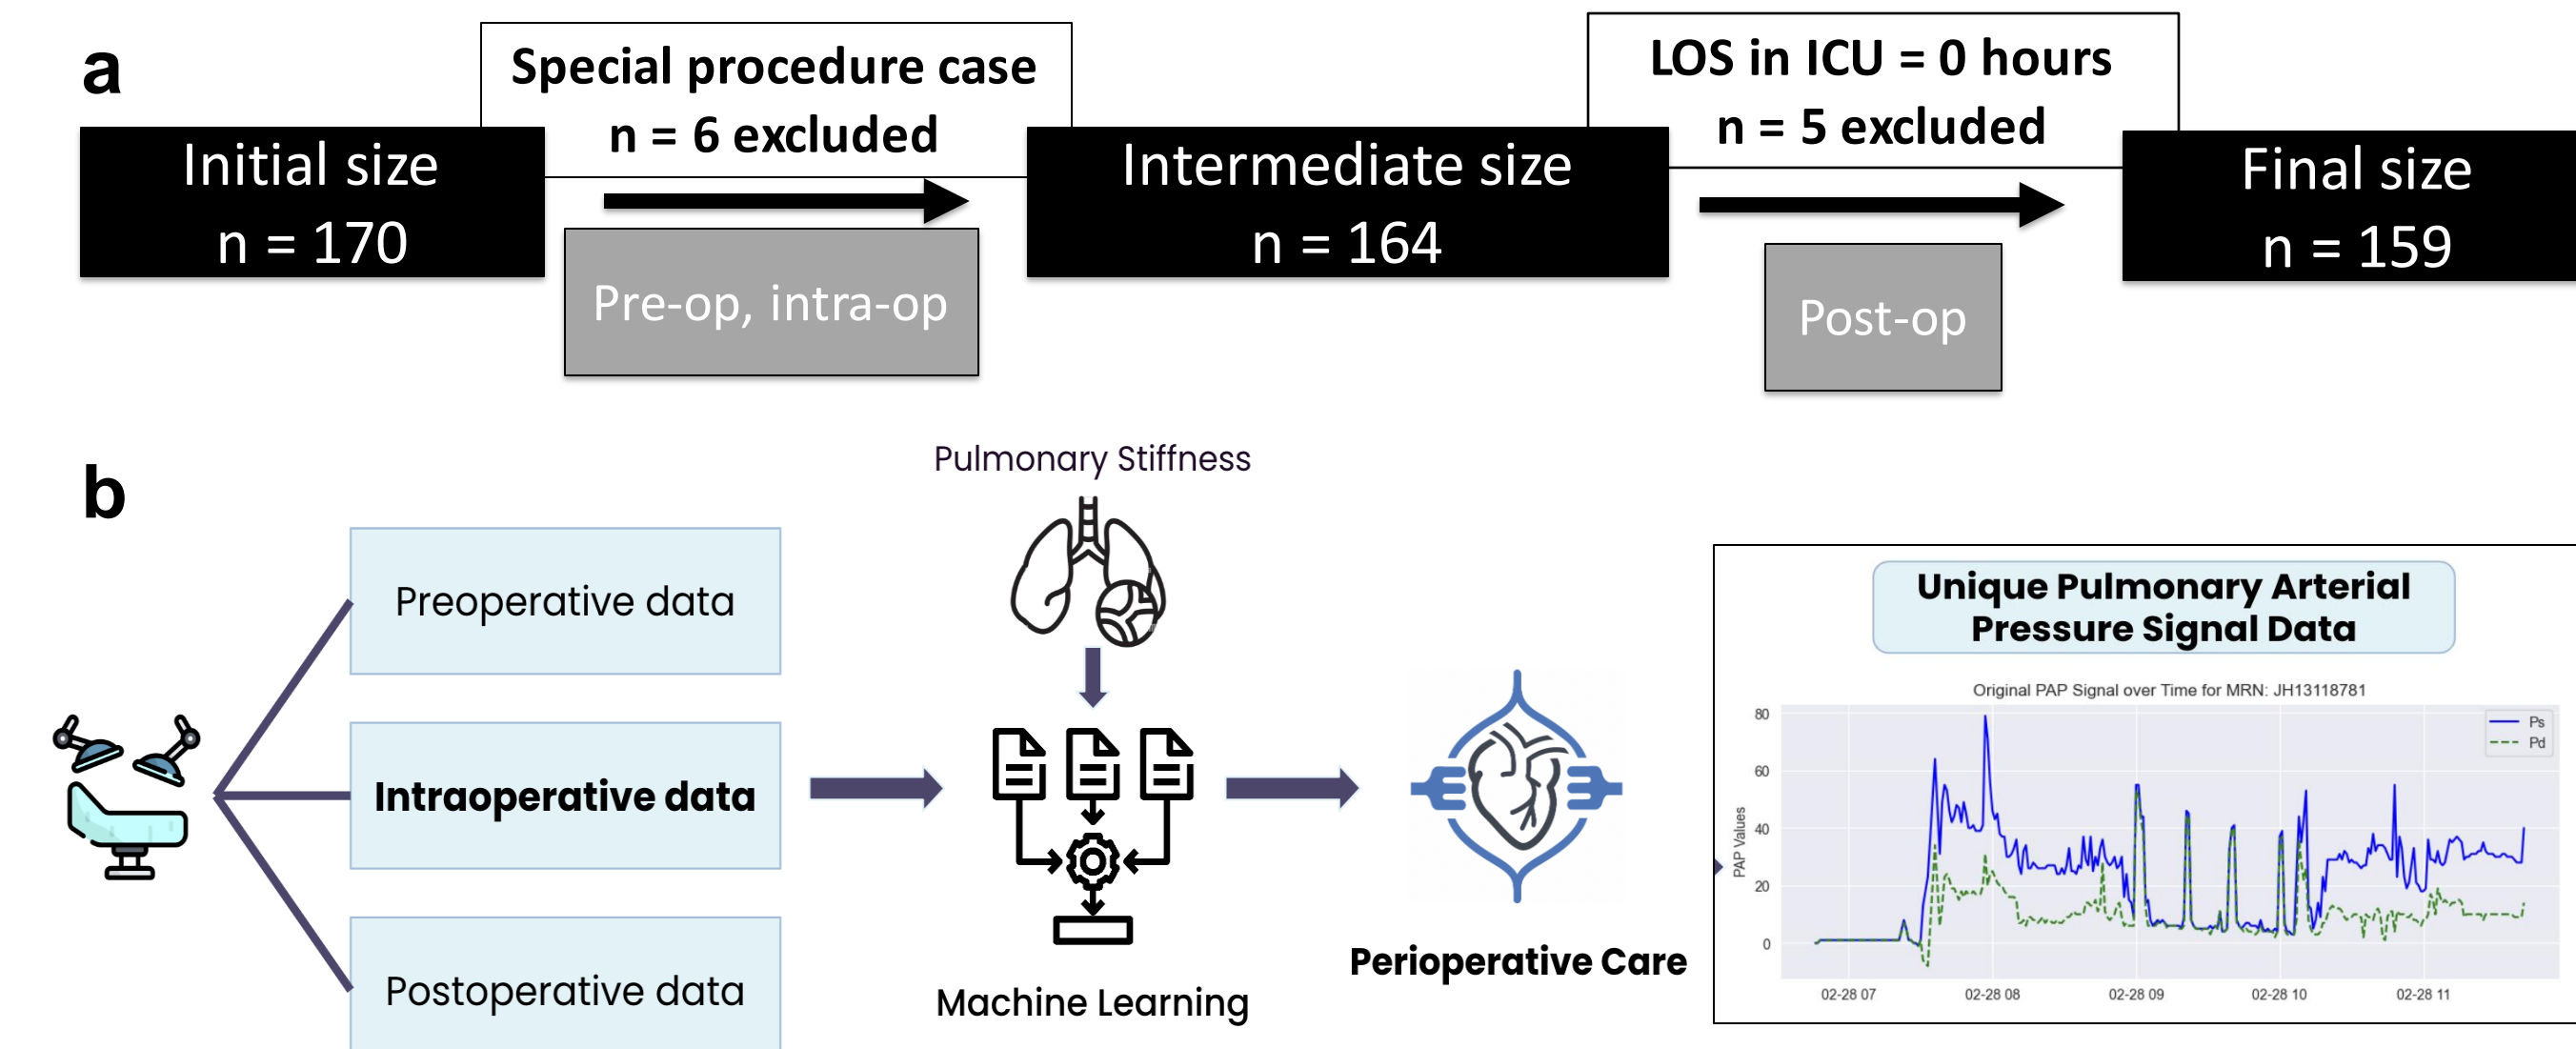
a

Initial size
n = 170

Special procedure case
n = 6 excluded

Pre-op, intra-op

Intermediate size
n = 164

LOS in ICU = 0 hours
n = 5 excluded

Post-op

Final size
n = 159

b

Preoperative data

Intraoperative data

Postoperative data

Pulmonary Stiffness

Machine Learning

Perioperative Care

Unique Pulmonary Arterial Pressure Signal Data

Original PAP Signal over Time for MRN: JH13118781

Ps
Pd

PAP Values

80
60
40
20
0

02-28 07
02-28 08
02-28 09
02-28 10
02-28 11